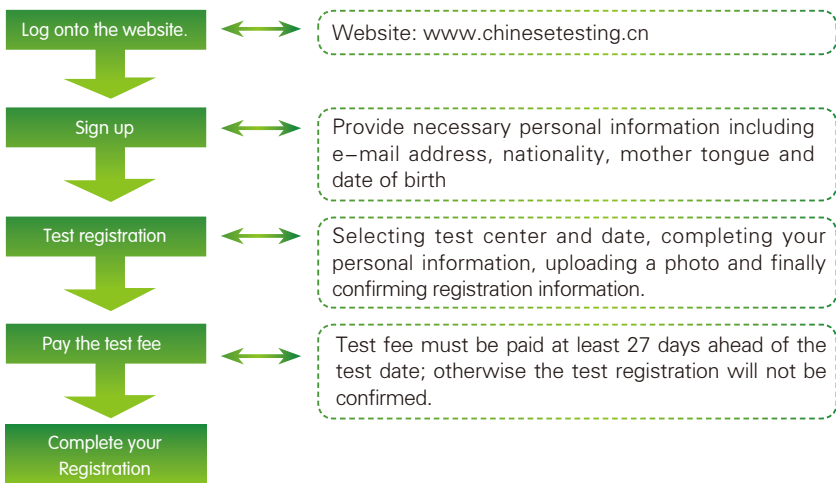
Log onto the website.

Website: www.chinesetesting.cn

Sign up

Provide necessary personal information including e-mail address, nationality, mother tongue and date of birth

Test registration

Selecting test center and date, completing your personal information, uploading a photo and finally confirming registration information.

Pay the test fee

Test fee must be paid at least 27 days ahead of the test date; otherwise the test registration will not be confirmed.

Complete your Registration